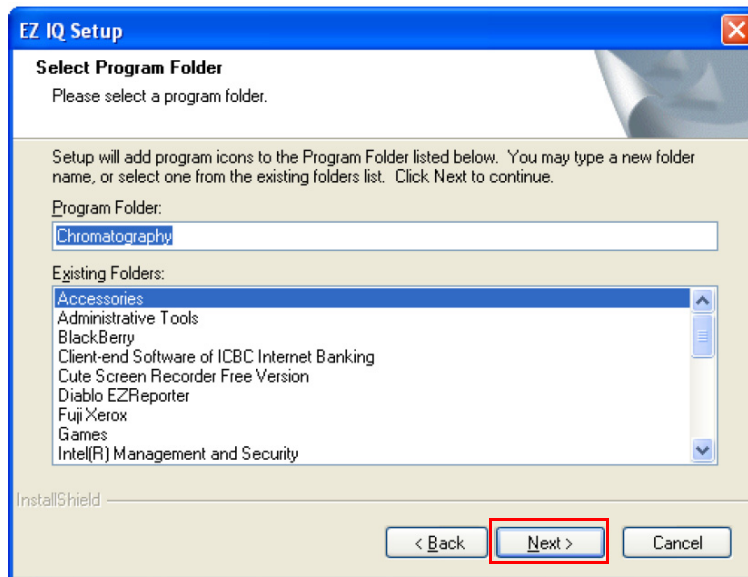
EZ IQ Setup

Select Program Folder

Please select a program folder.

Setup will add program icons to the Program Folder listed below. You may type a new folder name, or select one from the existing folders list. Click Next to continue.

Program Folder:

Chromatography

Existing Folders:

Accessories
Administrative Tools
BlackBerry
Client-end Software of ICBC Internet Banking
Cute Screen Recorder Free Version
Diablo EZReporter
Fuji Xerox
Games
Intel(R) Management and Security

InstallShield

< Back

Next >

Cancel